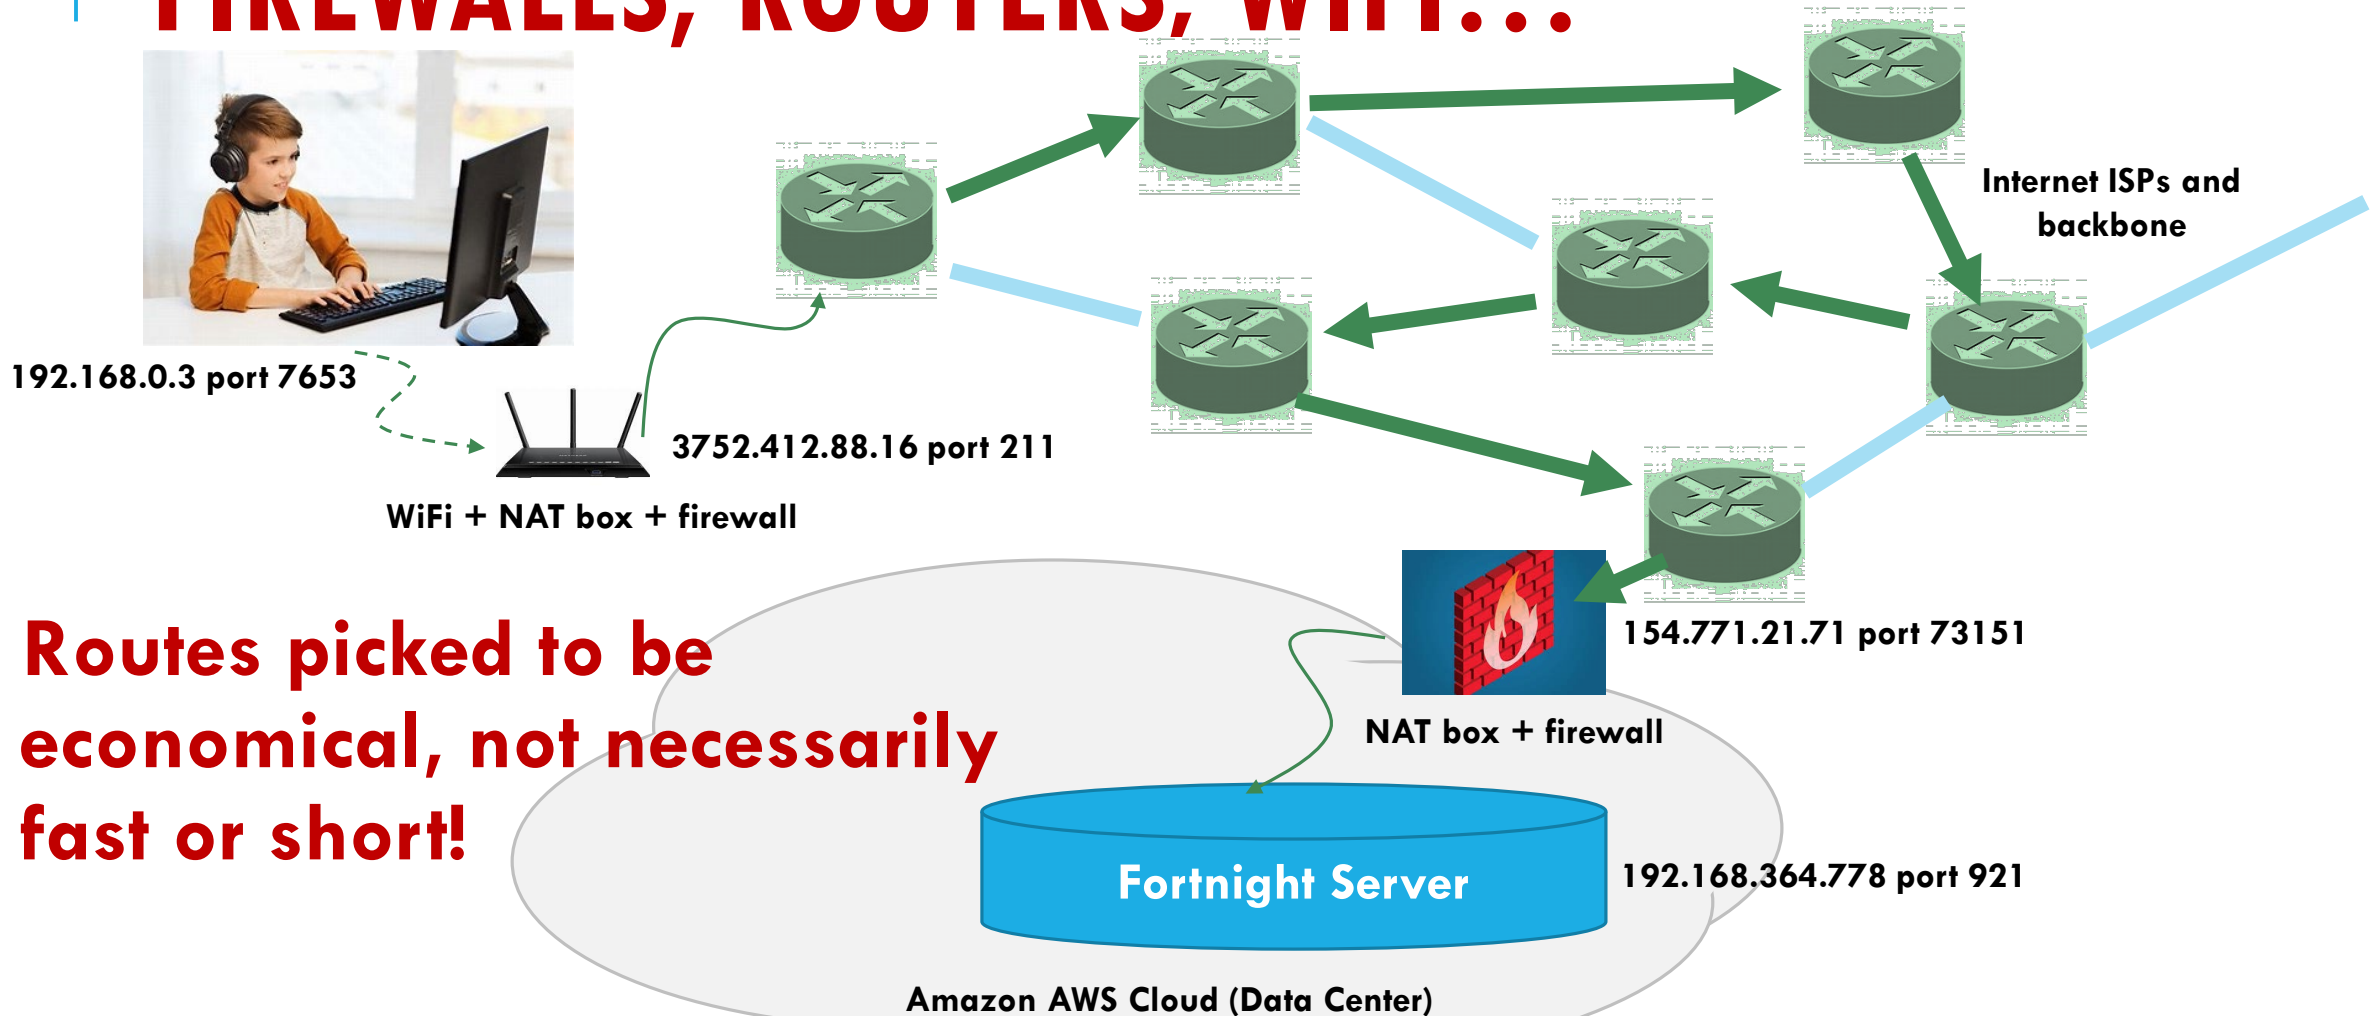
FIREWALLS, ROUTERS, WIFI...

192.168.0.3 port 7653

3752.412.88.16 port 211

WiFi + NAT box + firewall

Internet ISPs and backbone

154.771.21.71 port 73151

NAT box + firewall

Routes picked to be economical, not necessarily fast or short!

Fortnight Server

192.168.364.778 port 921

Amazon AWS Cloud (Data Center)